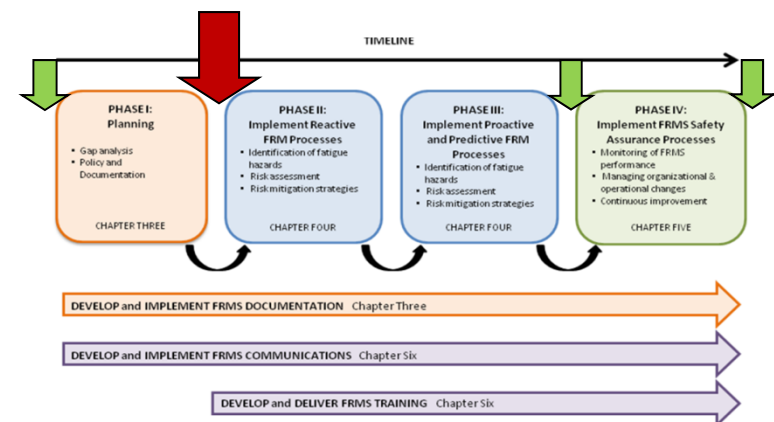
TIMELINE

PHASE I:
Planning

- Gap analysis
- Policy and Documentation

CHAPTER THREE

PHASE II:
Implement Reactive FRM Processes

- Identification of fatigue hazards
- Risk assessment
- Risk mitigation strategies

CHAPTER FOUR

PHASE III:
Implement Proactive and Predictive FRM Processes

- Identification of fatigue hazards
- Risk assessment
- Risk mitigation strategies

CHAPTER FOUR

PHASE IV:
Implement FRMS Safety Assurance Processes

- Monitoring of FRMS performance
- Managing organizational & operational changes
- Continuous improvement

CHAPTER FIVE

DEVELOP and IMPLEMENT FRMS DOCUMENTATION Chapter Three

DEVELOP and IMPLEMENT FRMS COMMUNICATIONS Chapter Six

DEVELOP and DELIVER FRMS TRAINING Chapter Six